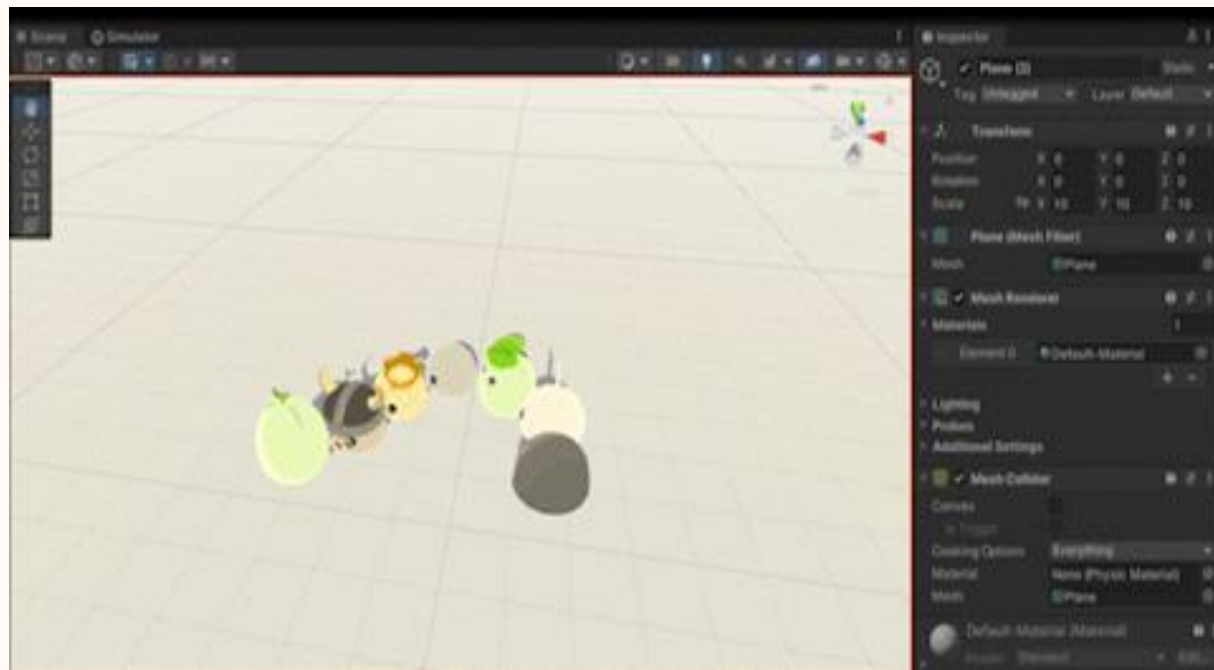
Scene Simulator

Inspector

Plane (3) Static

Tag Untagged Layer Default

Transform

Position X 0 Y 0 Z 0

Rotation X 0 Y 0 Z 0

Scale X 10 Y 10 Z 10

Plane (Mesh Filter)

Mesh Plane

Mesh Renderer

Materials 1

Element 0 Default-Material

Lighting

Probes

Additional Settings

Mesh Collider

Convex

Is Trigger

Cooking Options Everything

Material None (Physic Material)

Mesh Plane

Default-Material (Material)

Shader Standard Edit